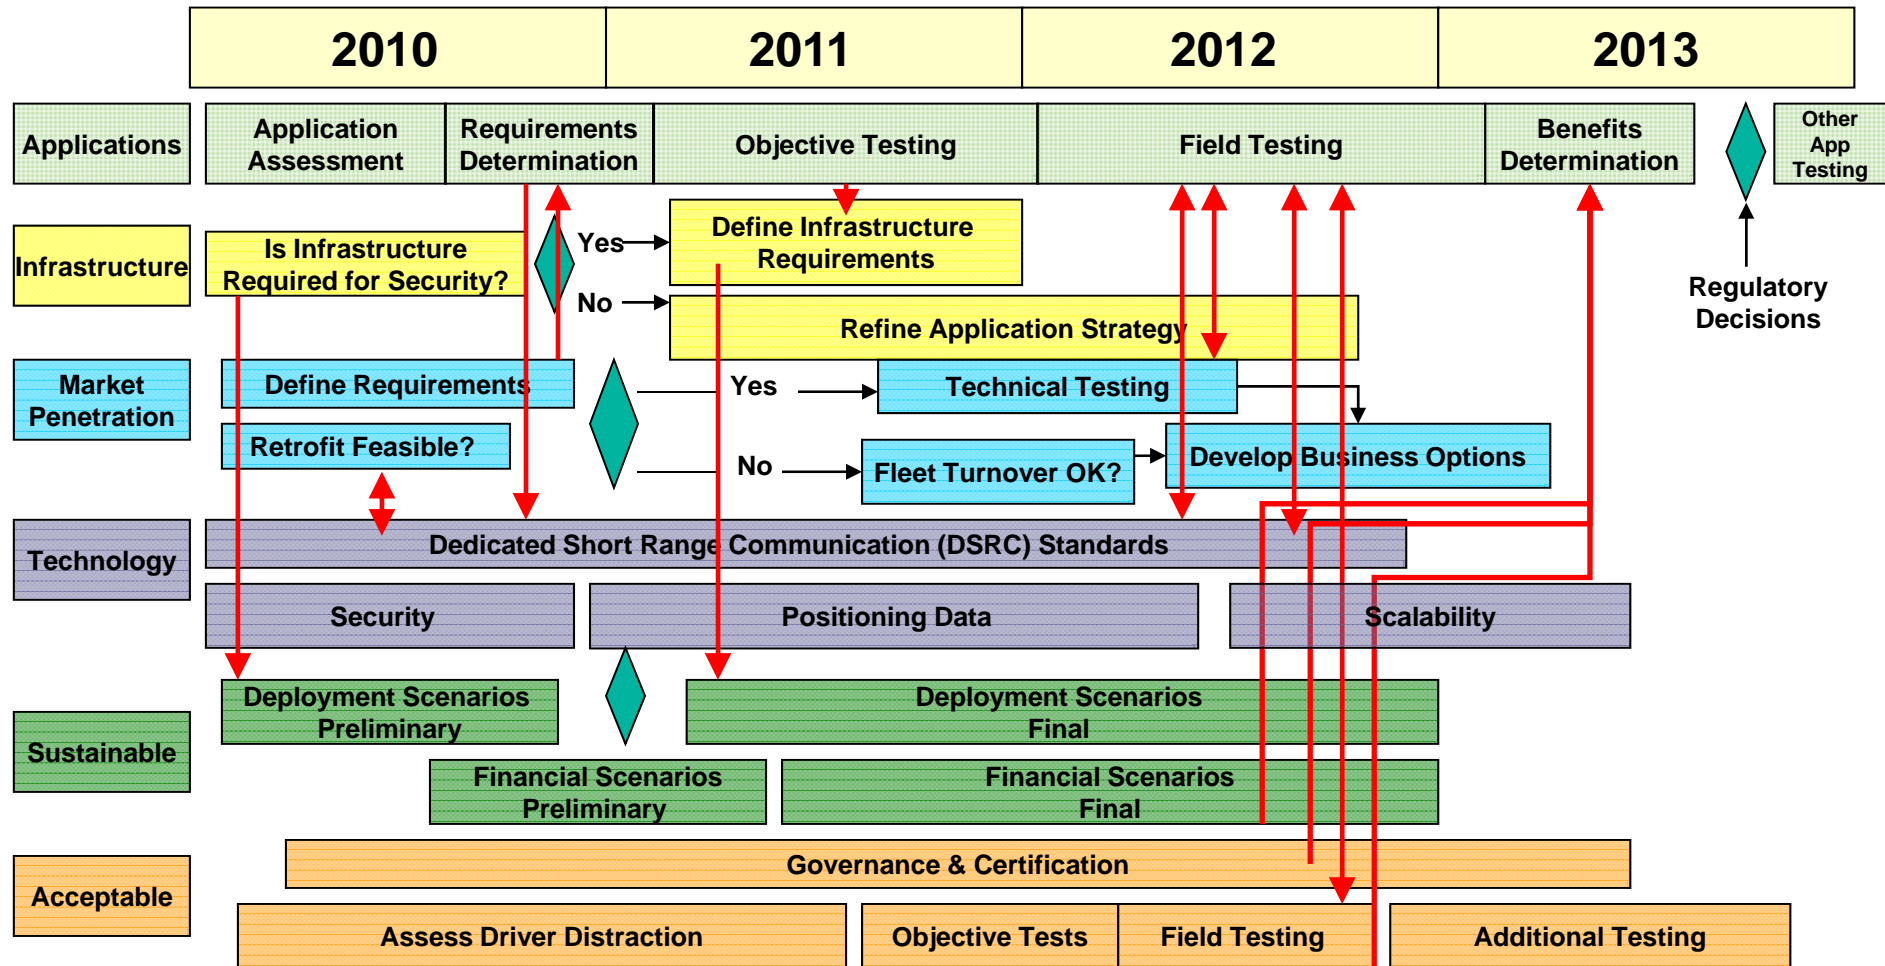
2010 2011 2012 2013

Applications

Application Assessment

Requirements Determination

Objective Testing

Field Testing

Benefits Determination

Other App Testing

Infrastructure

Is Infrastructure Required for Security?

Yes

No

Define Infrastructure Requirements

Refine Application Strategy

Regulatory Decisions

Market Penetration

Define Requirements

Retrofit Feasible?

Yes

No

Technical Testing

Fleet Turnover OK?

Develop Business Options

Technology

Dedicated Short Range Communication (DSRC) Standards

Security

Positioning Data

Scalability

Sustainable

Deployment Scenarios Preliminary

Deployment Scenarios Final

Financial Scenarios Preliminary

Financial Scenarios Final

Acceptable

Governance & Certification

Assess Driver Distraction

Objective Tests

Field Testing

Additional Testing